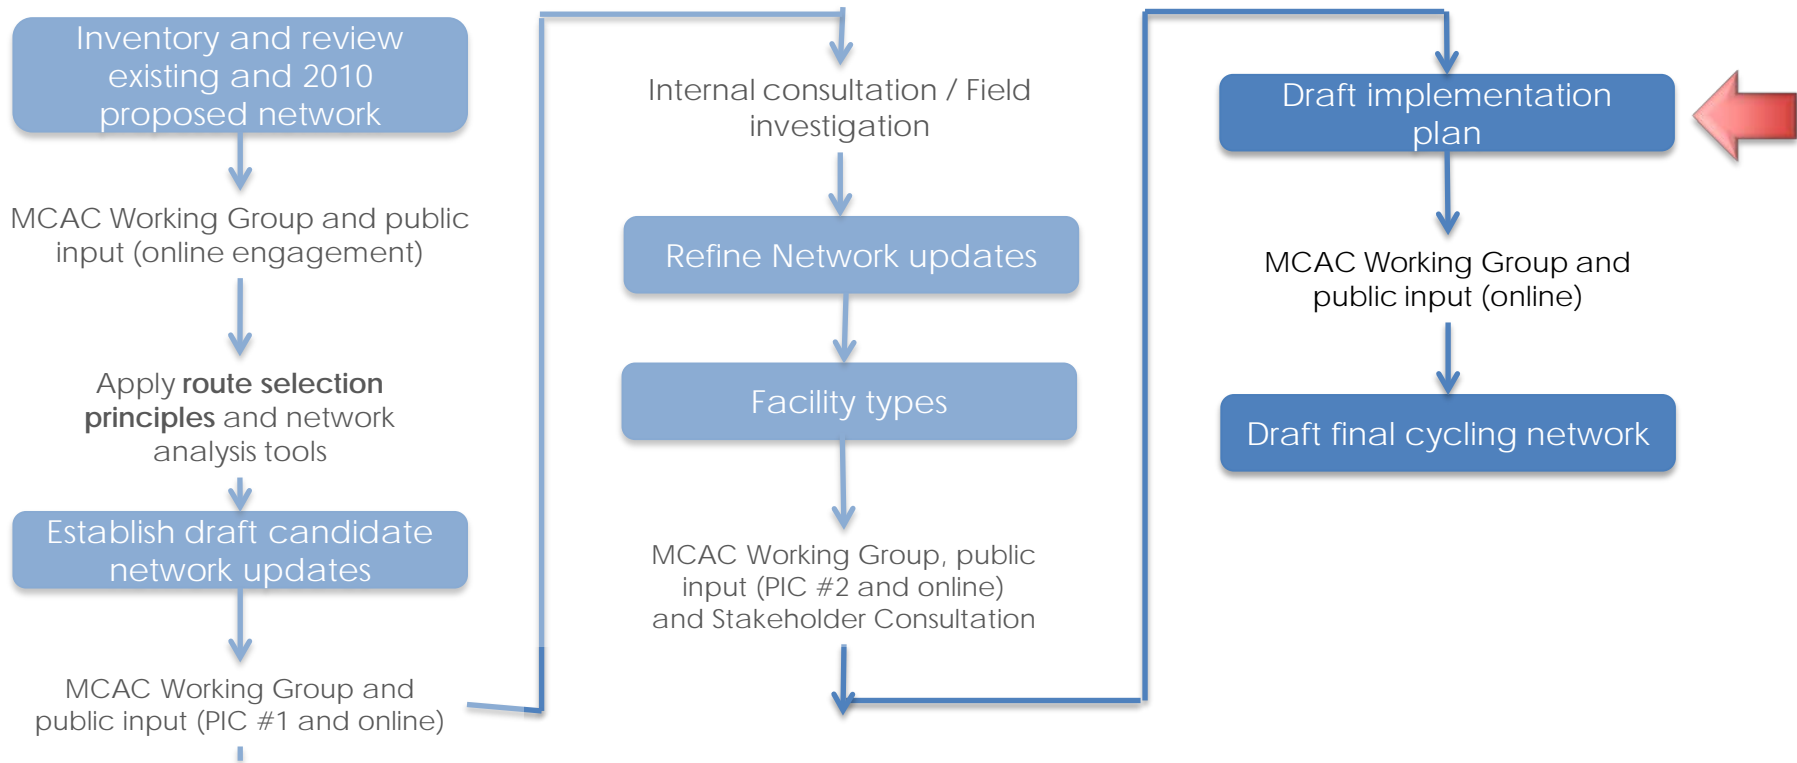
Inventory and review existing and 2010 proposed network

MCAC Working Group and public input (online engagement)

Apply **route selection principles** and network analysis tools

Establish draft candidate network updates

MCAC Working Group and public input (PIC #1 and online)

Internal consultation / Field investigation

Refine Network updates

Facility types

MCAC Working Group, public input (PIC #2 and online) and Stakeholder Consultation

Draft implementation plan

MCAC Working Group and public input (online)

Draft final cycling network